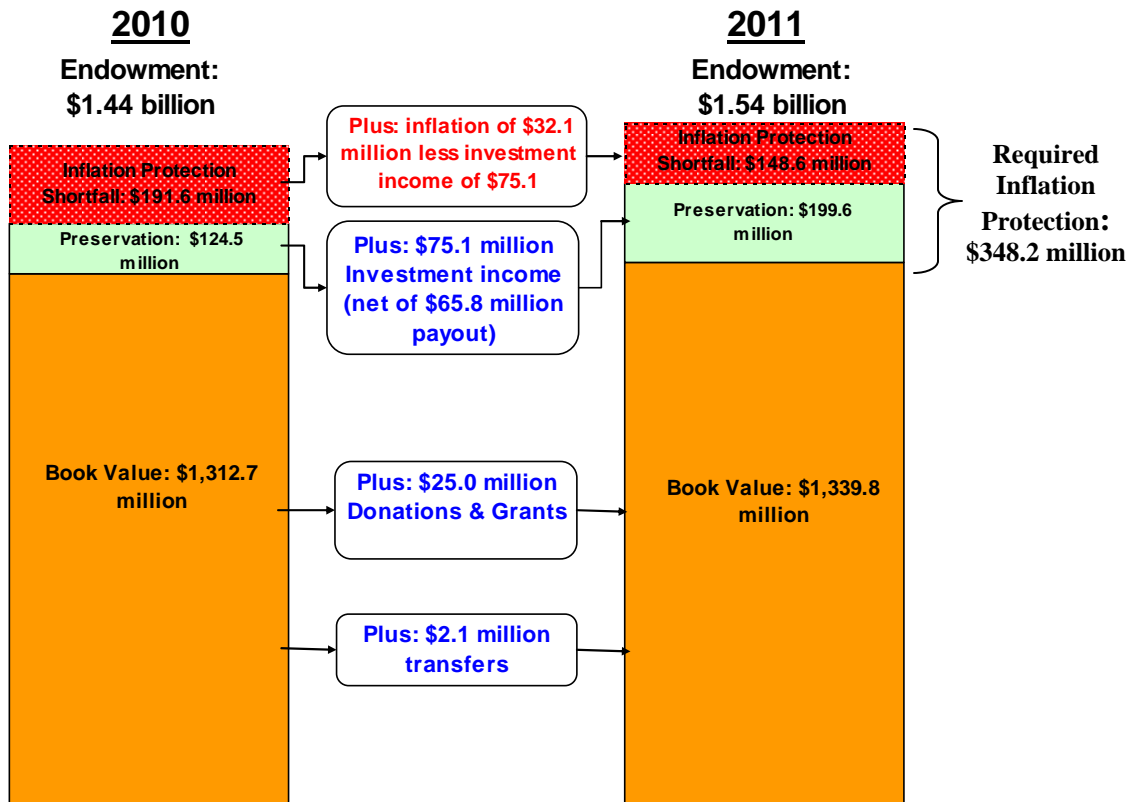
2010

Endowment: $1.44 billion

Inflation Protection Shortfall: $191.6 million

Preservation: $124.5 million

Book Value: $1,312.7 million

Plus: inflation of $32.1 million less investment income of $75.1

Plus: $75.1 million Investment income (net of $65.8 million payout)

Plus: $25.0 million Donations & Grants

Plus: $2.1 million transfers

2011

Endowment: $1.54 billion

Inflation Protection Shortfall: $148.6 million

Preservation: $199.6 million

Book Value: $1,339.8 million

Required Inflation Protection: $348.2 million